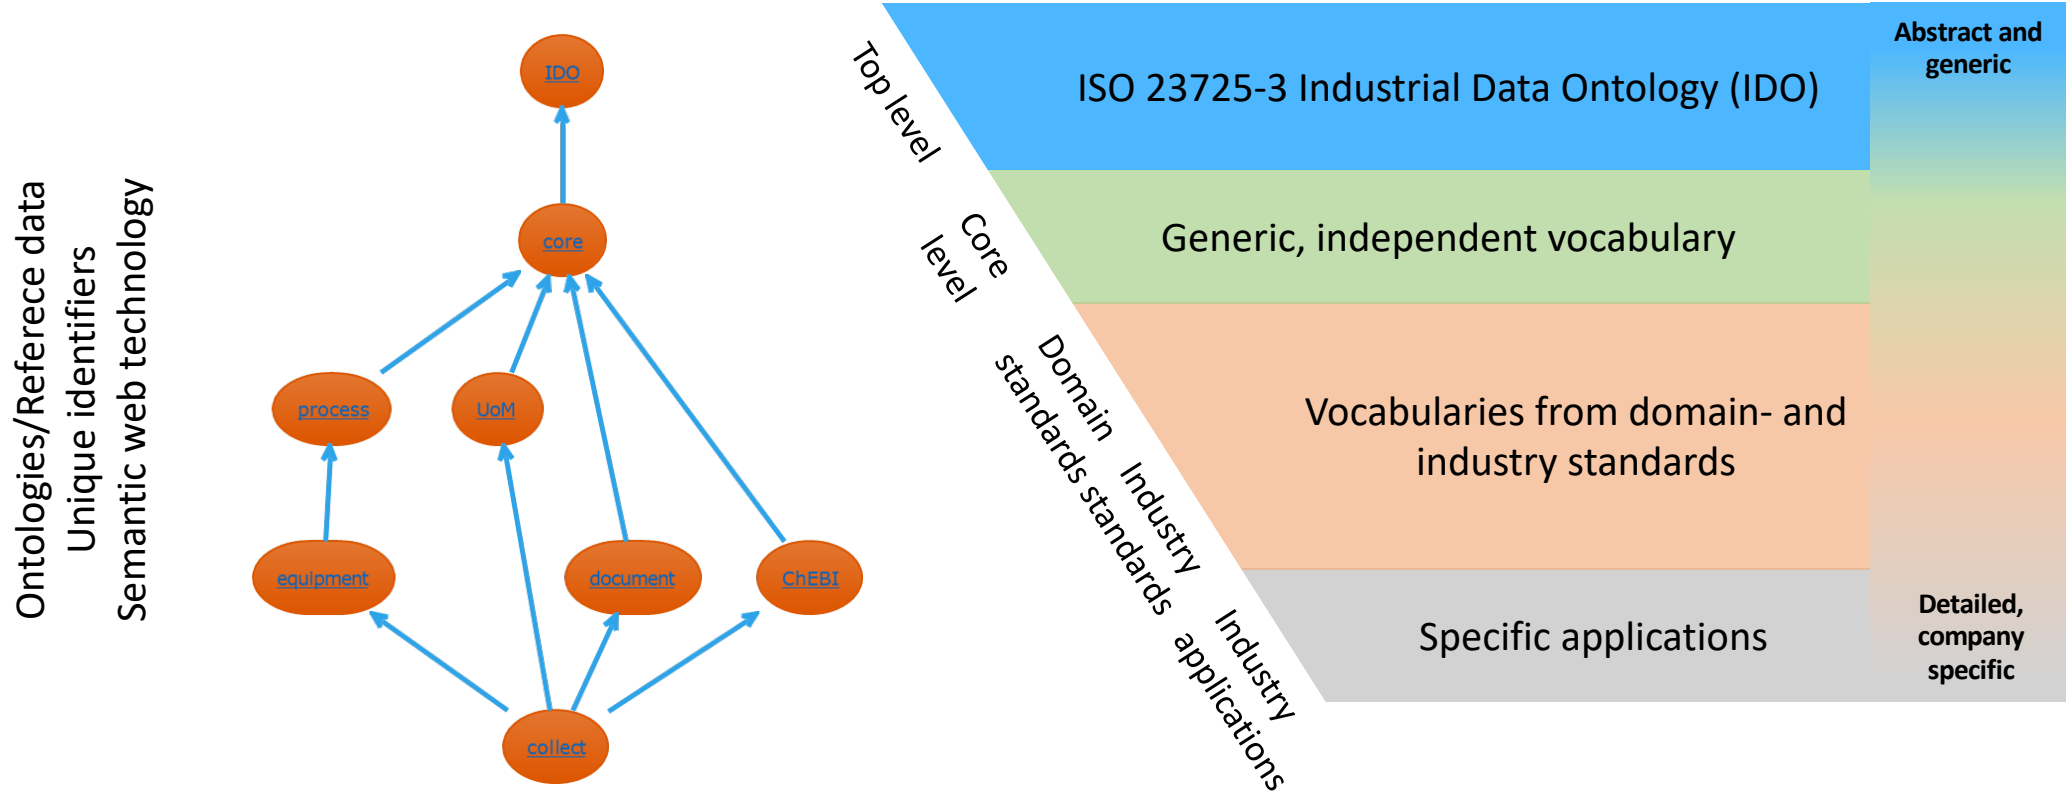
Ontologies/Referece data
Unique identifiers
Semantic web technology

IDO
core
process
UoM
equipment
document
ChEBI
collect

Top level
ISO 23725-3 Industrial Data Ontology (IDO)

Core level
Generic, independent vocabulary

Domain Industry standards standards
Vocabularies from domain- and industry standards

Industry applications
Specific applications

Abstract and generic

Detailed, company specific